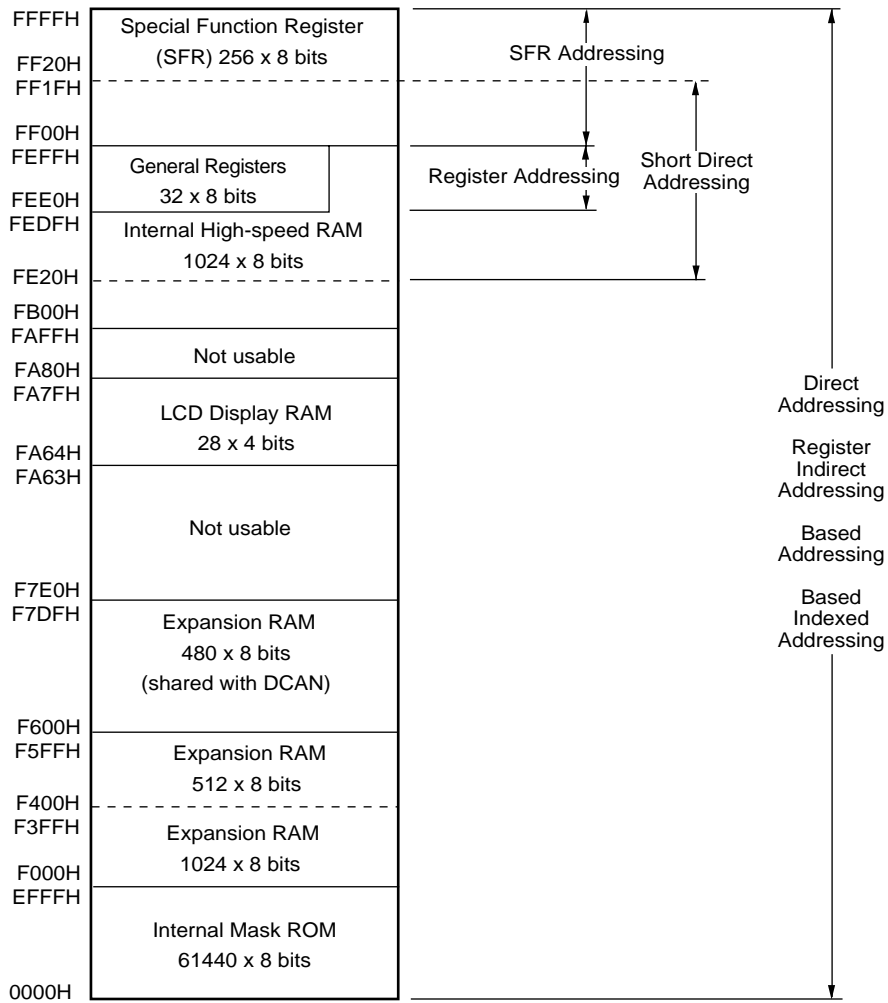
FFFFH
Special Function Register (SFR) 256 x 8 bits
FF20H
FF1FH
FF00H
FEFFH
General Registers 32 x 8 bits
FEE0H
FEDFH
Internal High-speed RAM 1024 x 8 bits
FE20H
FB00H
FAFFH
Not usable
FA80H
FA7FH
LCD Display RAM 28 x 4 bits
FA64H
FA63H
Not usable
F7E0H
F7DFH
Expansion RAM 480 x 8 bits (shared with DCAN)
F600H
F5FFH
Expansion RAM 512 x 8 bits
F400H
F3FFH
Expansion RAM 1024 x 8 bits
F000H
EFFFH
Internal Mask ROM 61440 x 8 bits
0000H

SFR Addressing
Register Addressing
Short Direct Addressing
Direct Addressing
Register Indirect Addressing
Based Addressing
Based Indexed Addressing